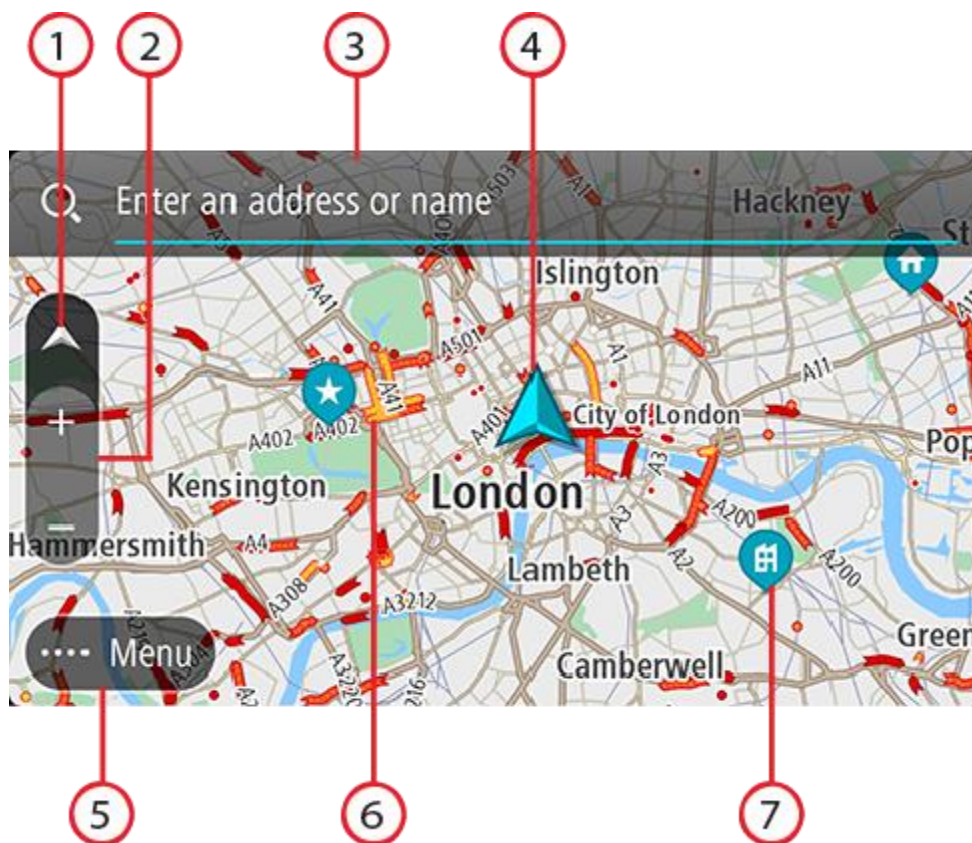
1 2 3 4

Enter an address or name

Hackney

St

Islington

A41

A501

A1

A11

A401

City of London

Pop

A402

A402

A41

A3

Kensington

London

A200

Hammersmith

A4

A3

A2

A200

Lambeth

A308

A3212

Green

Menu

Camberwell

A3220

216

5 6 7